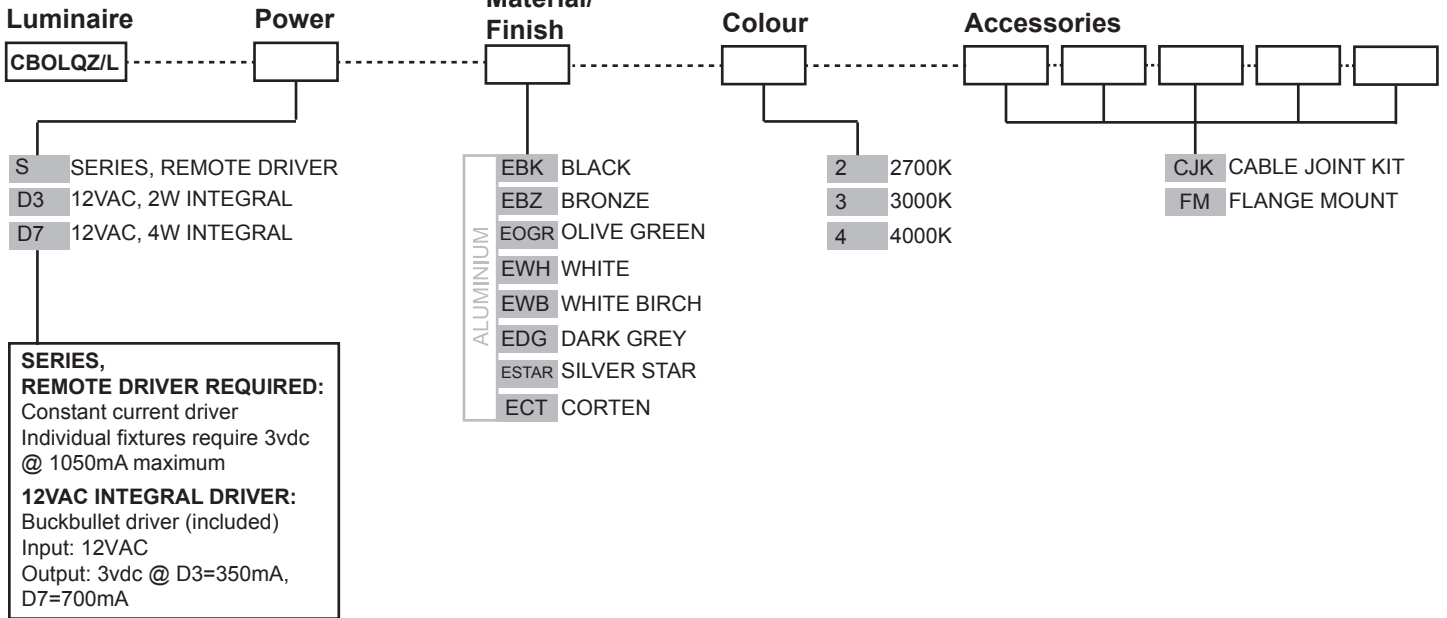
Luminaire Power Material/ Finish Colour Accessories

CBOLQZ/L

S SERIES, REMOTE DRIVER
D3 12VAC, 2W INTEGRAL
D7 12VAC, 4W INTEGRAL

SERIES,
REMOTE DRIVER REQUIRED:
Constant current driver
Individual fixtures require 3vdc @ 1050mA maximum

12VAC INTEGRAL DRIVER:
Buckbullet driver (included)
Input: 12VAC
Output: 3vdc @ D3=350mA, D7=700mA

ALUMINIUM
EBK BLACK
EBZ BRONZE
EOGR OLIVE GREEN
EWH WHITE
EWB WHITE BIRCH
EDG DARK GREY
ESTAR SILVER STAR
ECT CORTEN

2 2700K
3 3000K
4 4000K

CJK CABLE JOINT KIT
FM FLANGE MOUNT